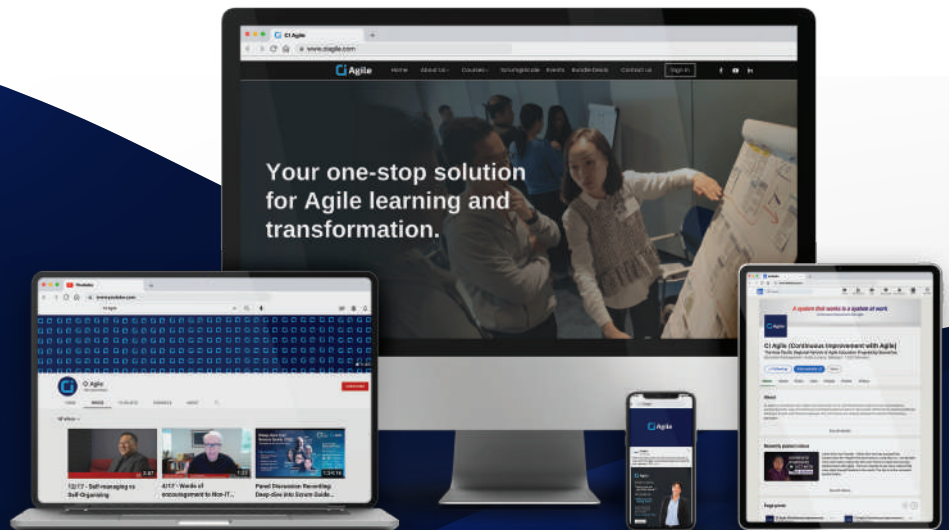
CI Agile

www.ciagile.com

CI Agile

Home

About Us

Courses

Events

Bundle Deals

Contact us

Sign In

Your one-stop solution for Agile learning and transformation.

YouTube

www.youtube.com

CI Agile

Subscribe

12/17 - Self-managing vs Self-Organising

4/17 - Words of encouragement to Non-IT...

Panel Discussion Recording: Deep-dive into Scrum Guide...

CI Agile

A system that works is a system of work.

CI Agile (Continuous Improvement with Agile)

About

Recently posted videos

Page posts